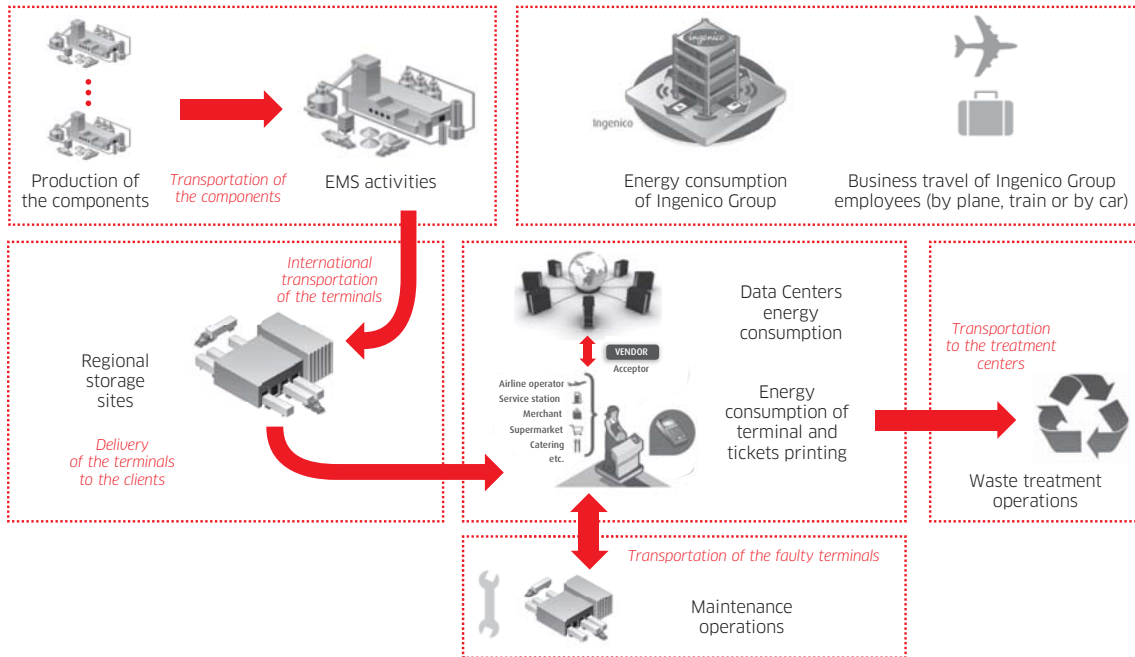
Production of the components

Transportation of the components

EMS activities

Ingenico

ingenico

Energy consumption of Ingenico Group

Business travel of Ingenico Group employees (by plane, train or by car)

International transportation of the terminals

Regional storage sites

Delivery of the terminals to the clients

Data Centers energy consumption

VENDOR

Acceptor

Airline operator
Service station
Merchant
Supermarket
Catering
etc.

Energy consumption of terminal and tickets printing

Transportation to the treatment centers

Waste treatment operations

Transportation of the faulty terminals

Maintenance operations